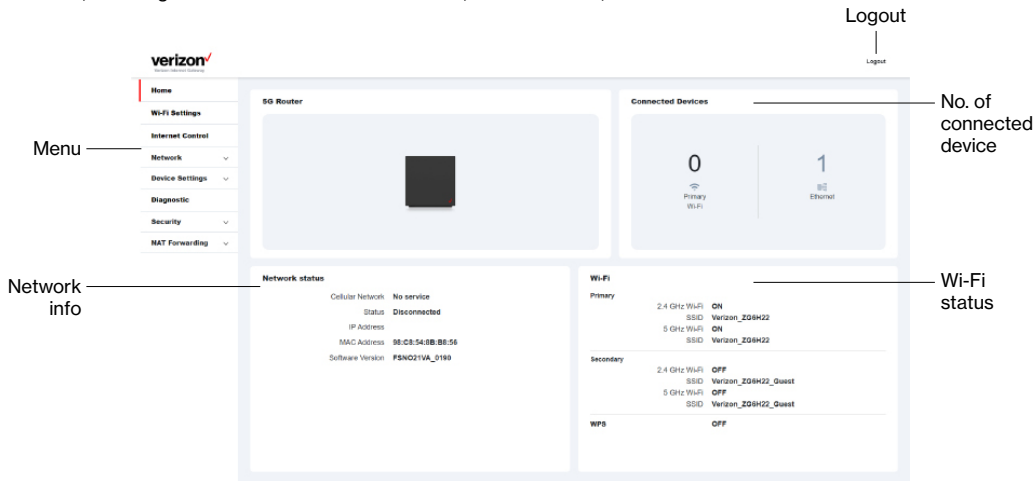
Logout

verizon✓
Verizon Internet Gateway

Logout

Home
Wi-Fi Settings
Internet Control
Network
Device Settings
Diagnostic
Security
NAT Forwarding

Menu

5G Router

Connected Devices

0
Primary Wi-Fi

1
Ethernet

No. of connected device

Network status

Cellular Network No service
Status Disconnected
IP Address
MAC Address 98:C8:54:8B:B8:56
Software Version FSNO21VA_0190

Network info

Wi-Fi

Primary
2.4 GHz Wi-Fi ON
SSID Verizon_ZG6H22
5 GHz Wi-Fi ON
SSID Verizon_ZG6H22

Secondary
2.4 GHz Wi-Fi OFF
SSID Verizon_ZG6H22_Guest
5 GHz Wi-Fi OFF
SSID Verizon_ZG6H22_Guest

WPS OFF

Wi-Fi status